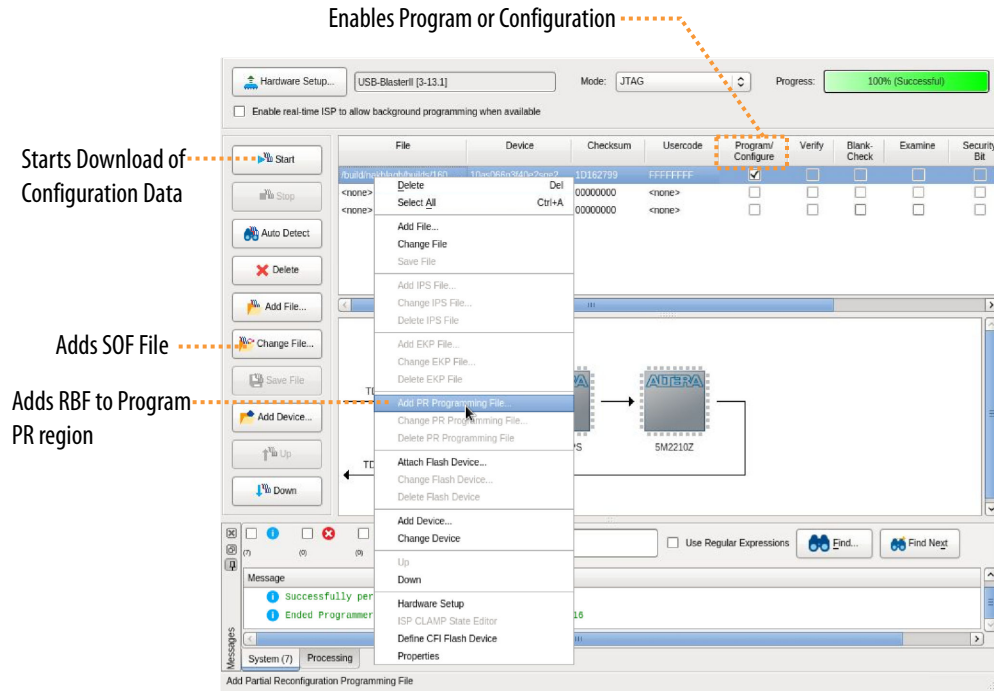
Enables Program or Configuration

Hardware Setup... USB-BlasterII [3-13.1] Mode: JTAG Progress: 100% (Successful)

Enable real-time ISP to allow background programming when available

| File | Device | Checksum | Usercode | Program/ Configure | Verify | Blank-Check | Examine | Security Bit |
|---|---|---|---|---|---|---|---|---|
| /build/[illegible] | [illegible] | 1D162799 | FFFFFFFF | ☑ | ☐ | ☐ | ☐ | ☐ |
| <none> | | 00000000 | <none> | ☐ | ☐ | ☐ | ☐ | ☐ |
| <none> | | 00000000 | <none> | ☐ | ☐ | ☐ | ☐ | ☐ |

Starts Download of Configuration Data

Start
Stop
Auto Detect
Delete
Add File...
Change File...
Save File
Add Device...
Up
Down

Adds SOF File

Adds RBF to Program PR region

Delete Del
Select All Ctrl+A
Add File...
Change File
Save File
Add IPS File...
Change IPS File...
Delete IPS File
Add EKP File...
Change EKP File...
Delete EKP File
Add PR Programming File...
Change PR Programming File...
Delete PR Programming File
Attach Flash Device...
Change Flash Device...
Delete Flash Device
Add Device...
Change Device
Up
Down
Hardware Setup
ISP CLAMP State Editor
Define CFI Flash Device
Properties

TD
TD
ALTERA
PS
5M2210Z

(7) (0) (0)
Use Regular Expressions Find... Find Next

Message
Successfully per
Ended Programmer 16

Messages
System (7) Processing

Add Partial Reconfiguration Programming File